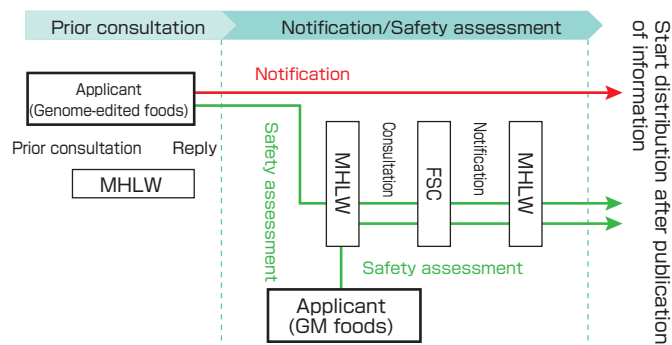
Prior consultation

Notification/Safety assessment

Start distribution after publication of information

Applicant
(Genome-edited foods)

Notification

Prior consultation

Reply

MHLW

Safety assessment

MHLW

Consultation

FSC

Notification

MHLW

Safety assessment

Applicant
(GM foods)